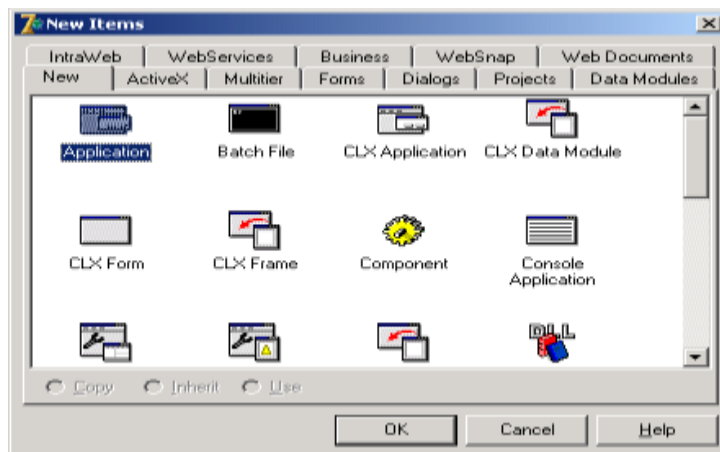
New Items

IntraWeb | WebServices | Business | WebSnap | Web Documents
New | ActiveX | Multitier | Forms | Dialogs | Projects | Data Modules

Application
Batch File
CLX Application
CLX Data Module
CLX Form
CLX Frame
Component
Console Application

Copy
Inherit
Use

OK
Cancel
Help